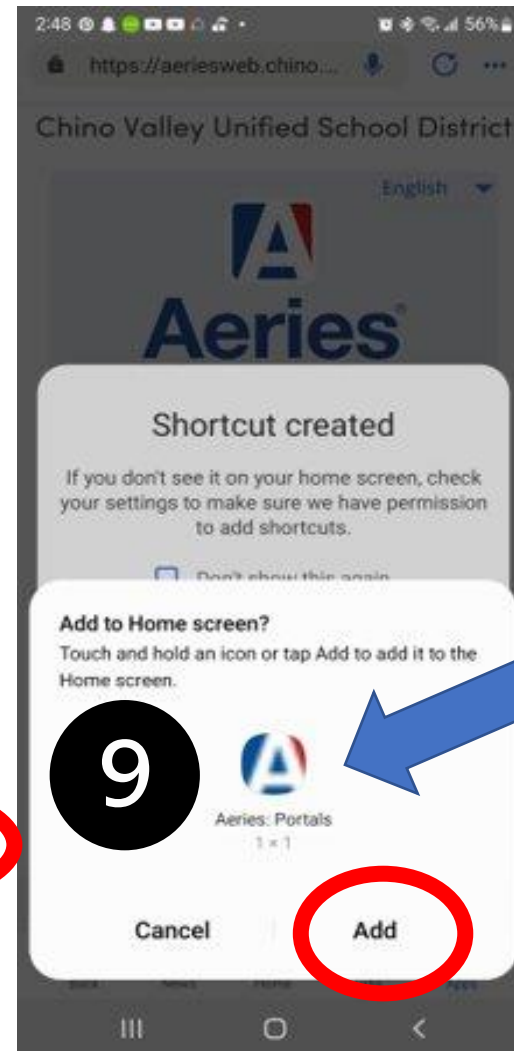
2:48 56%

https://aeriesweb.chino...

Chino Valley Unified School District

English

Aeries

Shortcut created

If you don't see it on your home screen, check your settings to make sure we have permission to add shortcuts.

Don't show this again

Add to Home screen?

Touch and hold an icon or tap Add to add it to the Home screen.

9

Aeries: Portals

1 × 1

Cancel

Add

Back News Home Apps